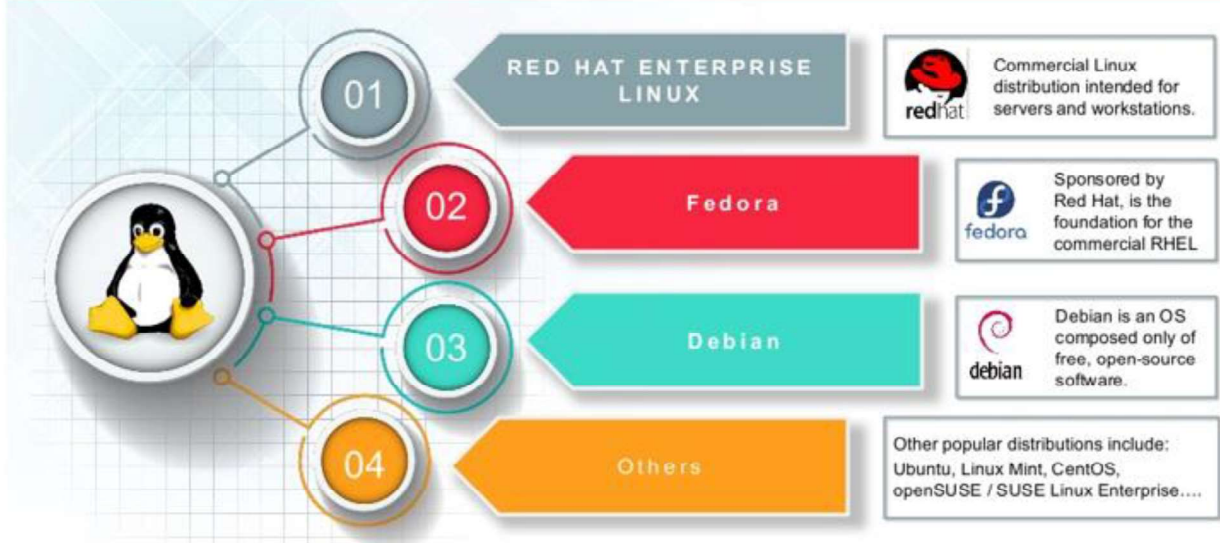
01

RED HAT ENTERPRISE LINUX

redhat

Commercial Linux distribution intended for servers and workstations.

02

Fedora

fedora

Sponsored by Red Hat, is the foundation for the commercial RHEL

03

Debian

debian

Debian is an OS composed only of free, open-source software.

04

Others

Other popular distributions include: Ubuntu, Linux Mint, CentOS, openSUSE / SUSE Linux Enterprise….